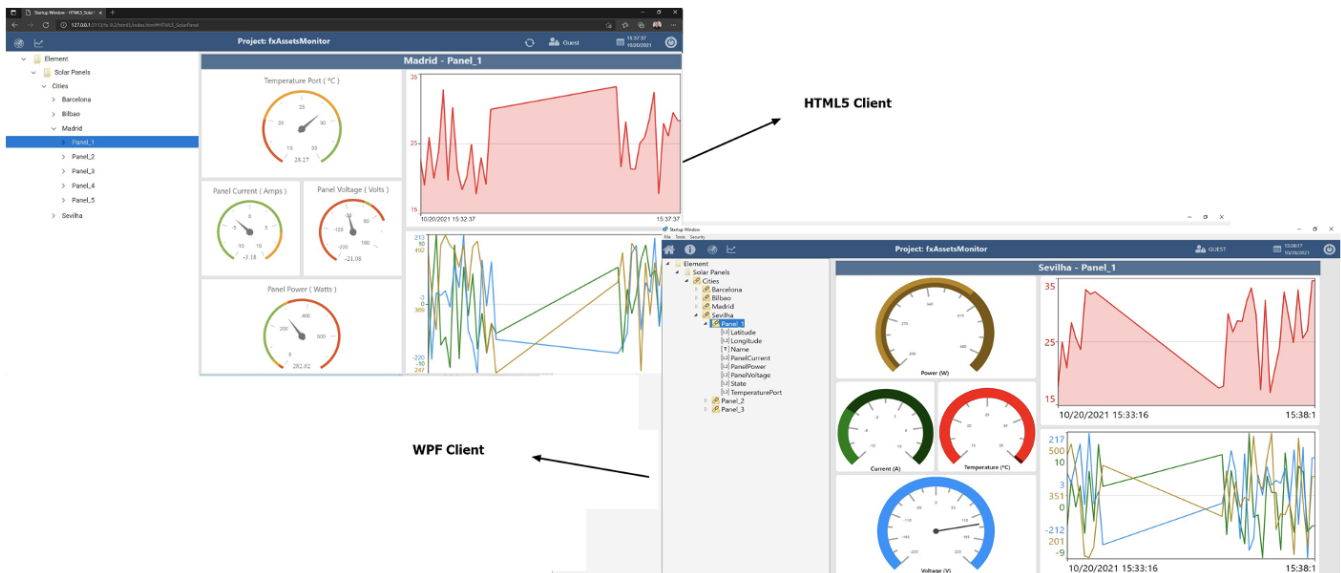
Startup Window - HTML5 Solar
127.0.0.1
Project: fxAssetsMonitor
Guest
15:37:37
10/20/2021
Element
Solar Panels
Cities
Barcelona
Bilbao
Madrid
Panel_1
Panel_2
Panel_3
Panel_4
Panel_5
Sevilha
Madrid - Panel_1
Temperature Port ( °C )
20
10
30
28.27
Panel Current ( Amps )
0
-5
5
-10
10
-3.18
Panel Voltage ( Volts )
-30
-120
0
-200
100
-21.08
Panel Power ( Watts )
400
200
600
0
282.62
35
25
15
10/20/2021 15:32:37
15:37:37
213
10
492
389
-220
-40
247
HTML5 Client
Startup Window
File Tools Security
Project: fxAssetsMonitor
GUEST
15:38:17
10/20/2021
Element
Solar Panels
Cities
Barcelona
Bilbao
Madrid
Sevilha
Panel_1
Latitude
Longitude
Name
PanelCurrent
PanelPower
PanelVoltage
State
TemperaturePort
Panel_2
Panel_3
Sevilha - Panel_1
Power (W)
Current (A)
Temperature (°C)
Voltage (V)
35
25
15
10/20/2021 15:33:16
15:38:1
217
500
10
3
351
0
-212
201
-9
10/20/2021 15:33:16
15:38:1
WPF Client